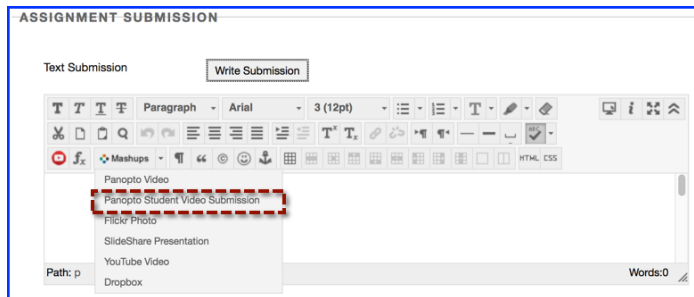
ASSIGNMENT SUBMISSION

Text Submission

Write Submission

Paragraph Arial 3 (12pt)

Mashups

HTML CSS

Panopto Video

Panopto Student Video Submission

Flickr Photo

SlideShare Presentation

YouTube Video

Dropbox

Path: p

Words:0